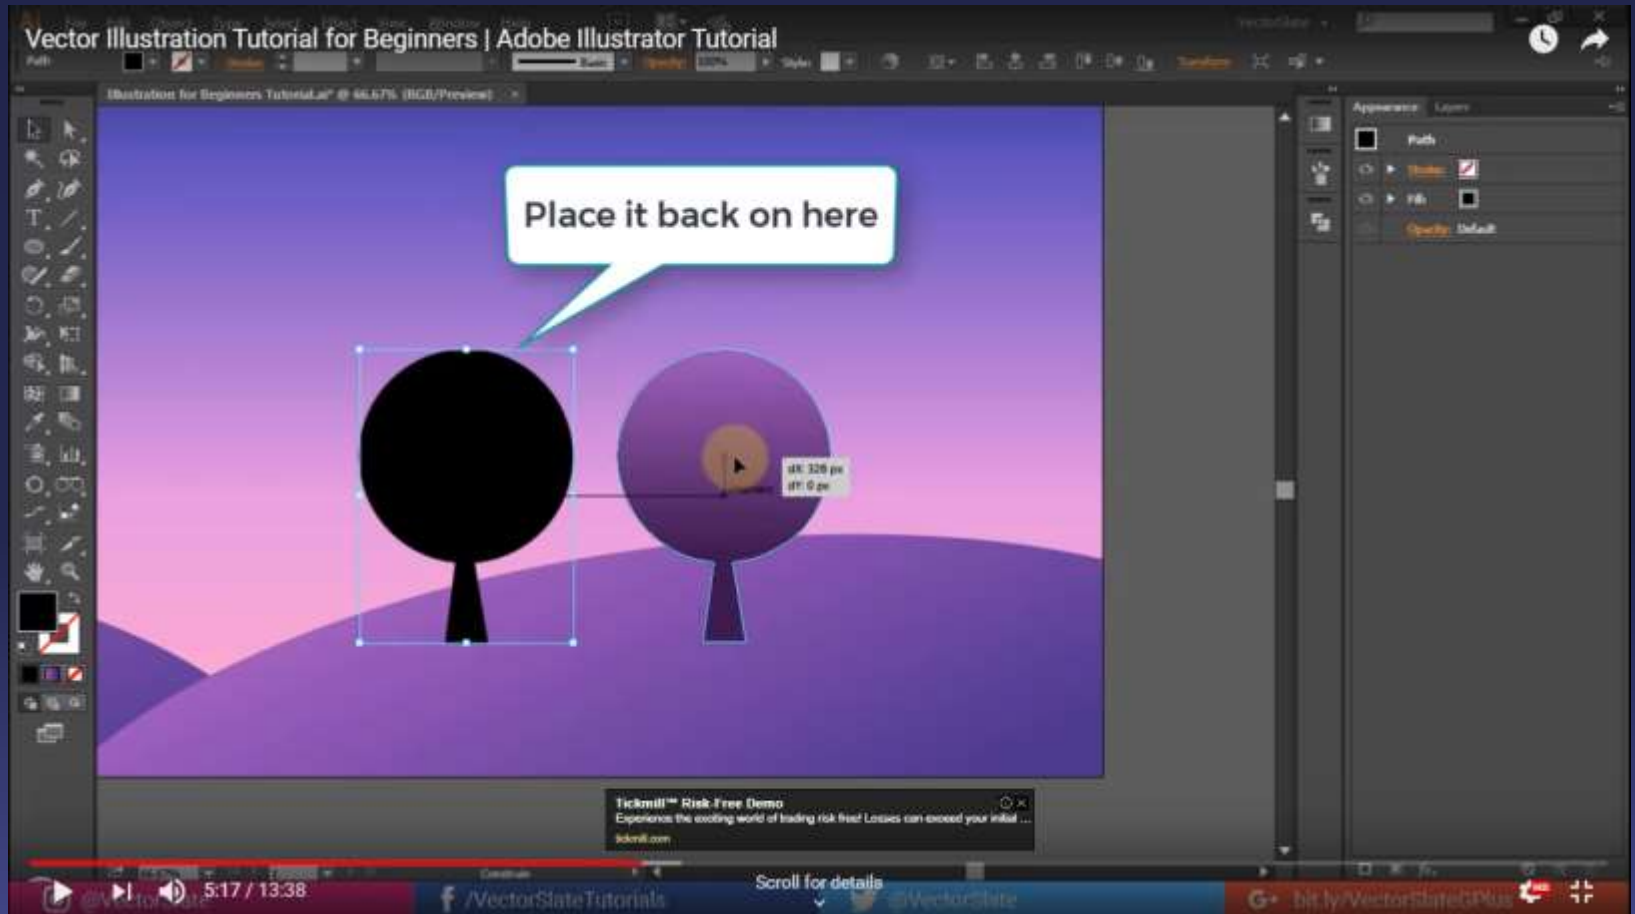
Vector Illustration Tutorial for Beginners | Adobe Illustrator Tutorial

Path

Stroke

Opacity 100%

Style

Transform

Illustration for Beginners Tutorial.ai* @ 66.67% (RGB/Preview)

Place it back on here

dX: 328 px
dY: 0 px

Appearance Layers

Path

Stroke

Fill

Opacity: Default

Tickmill™ Risk-Free Demo
Experience the exciting world of trading risk free! Losses can exceed your initial ...
tickmill.com

5:17 / 13:38

Scroll for details

@VectorSlate

/VectorSlateTutorials

@VectorSlate

bit.ly/VectorSlateGPlus